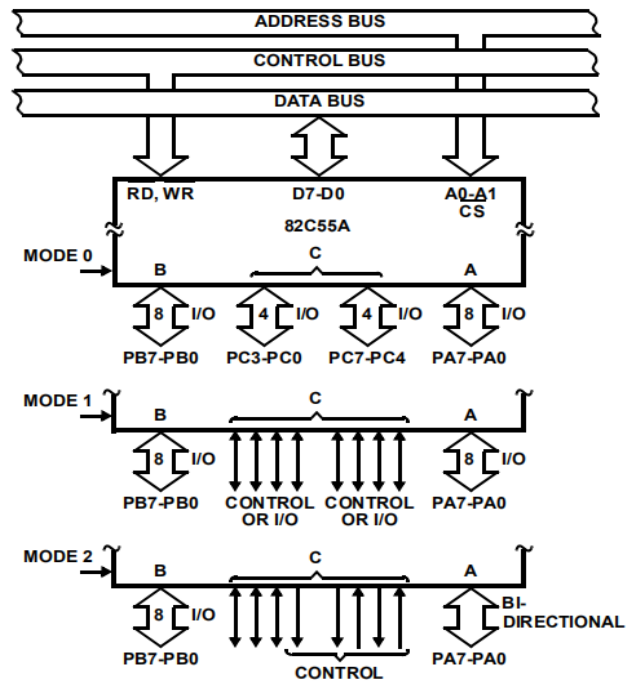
ADDRESS BUS

CONTROL BUS

DATA BUS

RD, WR

D7-D0

A0-A1
CS

82C55A

MODE 0

B

C

A

8 I/O

4 I/O

4 I/O

8 I/O

PB7-PB0

PC3-PC0

PC7-PC4

PA7-PA0

MODE 1

B

C

A

8 I/O

8 I/O

PB7-PB0

CONTROL OR I/O

CONTROL OR I/O

PA7-PA0

MODE 2

B

C

A

8 I/O

BI-DIRECTIONAL

PB7-PB0

CONTROL

PA7-PA0